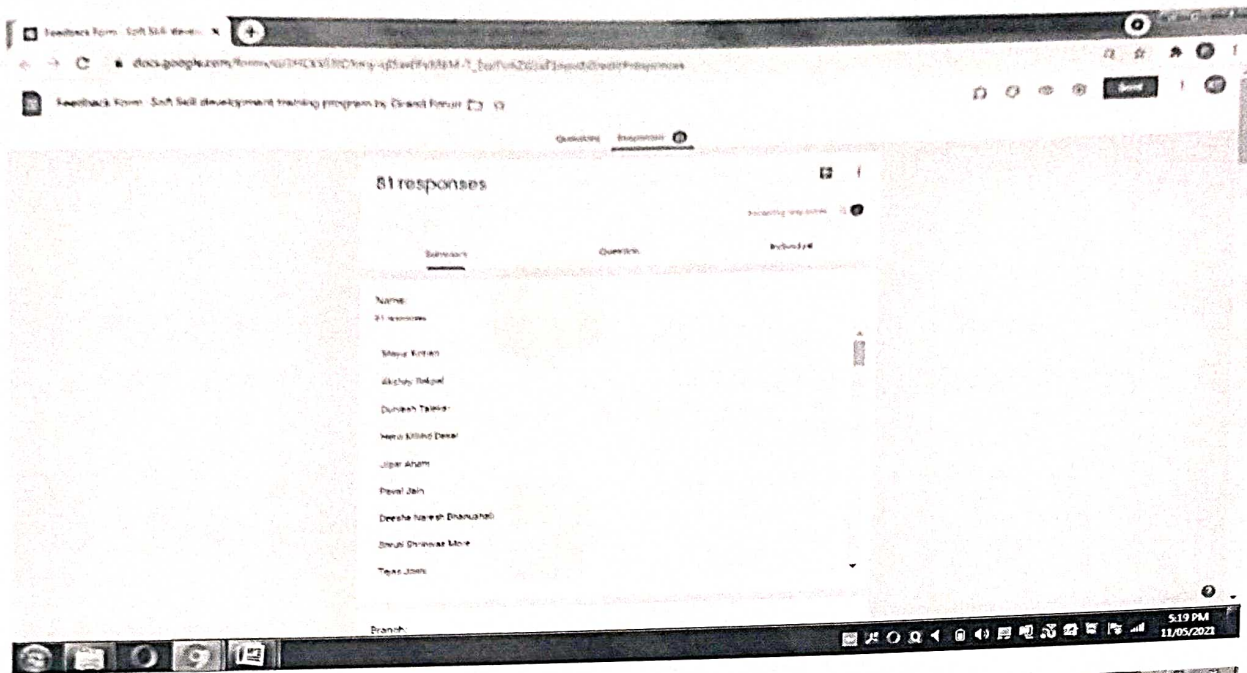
Feedback Form - Soft Skill devel... ×

docs.google.com/forms/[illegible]

Feedback Form - Soft Skill development training program by Grand Forum

Send

Questions Responses

81 responses

Accepting responses

Summary Question Individual

Name
81 responses

Maya Kotian

Akshay Bekpal

Duneesh Talekar

Hetvi Milind Desai

Jibar Ahem

Payal Jain

Deesha Naresh Bhanushali

Shruti Shrinivas More

Tejas Joshi

Branch

5:19 PM
11/05/2021